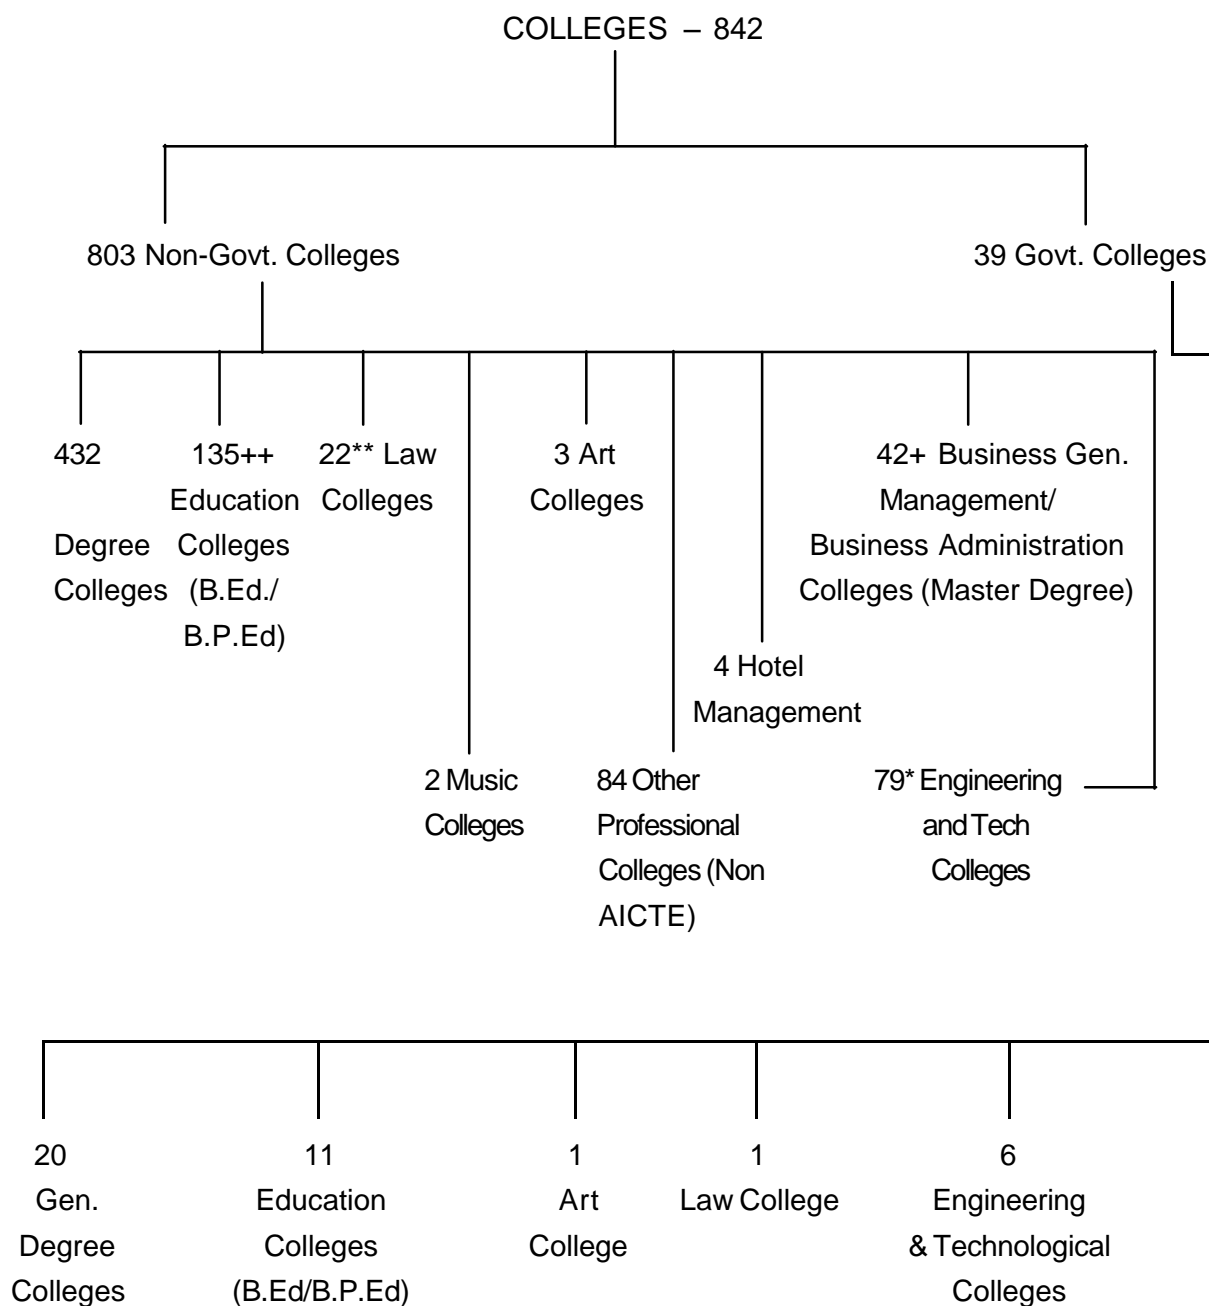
COLLEGES – 842

803 Non-Govt. Colleges

39 Govt. Colleges

432 Degree Colleges

135++ Education Colleges (B.Ed./ B.P.Ed)

22** Law Colleges

3 Art Colleges

42+ Business Gen. Management/ Business Administration Colleges (Master Degree)

4 Hotel Management

2 Music Colleges

84 Other Professional Colleges (Non AICTE)

79* Engineering and Tech Colleges

20 Gen. Degree Colleges

11 Education Colleges (B.Ed/B.P.Ed)

1 Art College

1 Law College

6 Engineering & Technological Colleges